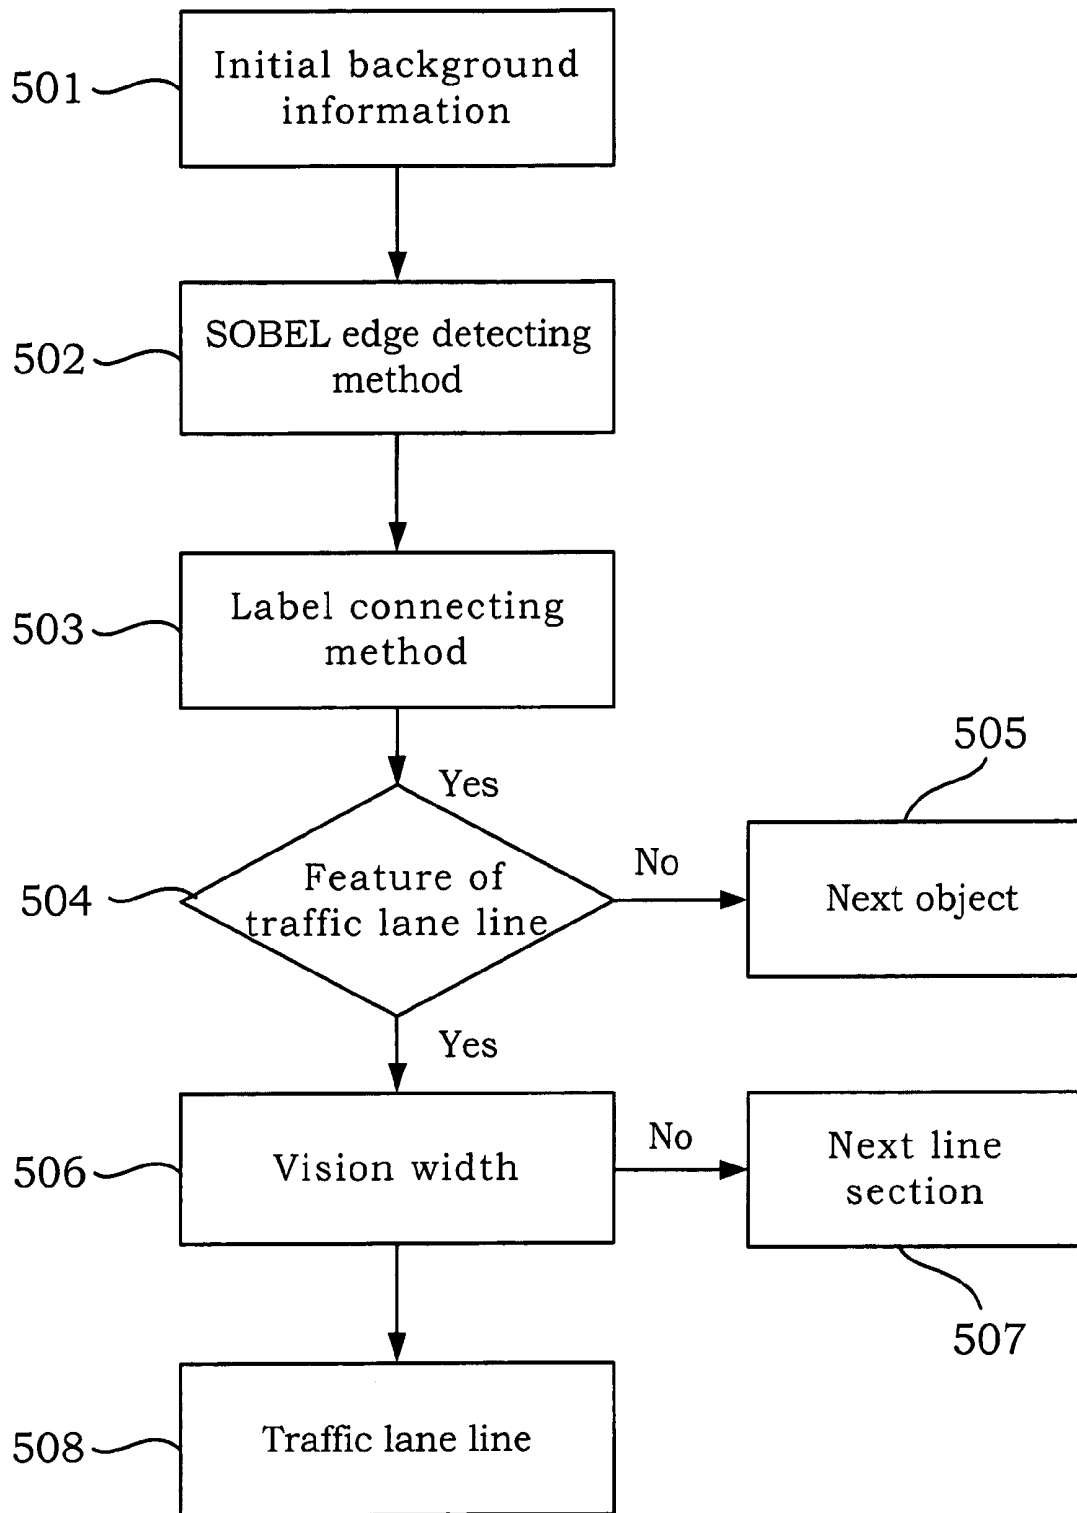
501
Initial background information

502
SOBEL edge detecting method

503
Label connecting method

Yes

505

504
Feature of traffic lane line

No

Next object

Yes

506
Vision width

No

Next line section

507

508
Traffic lane line